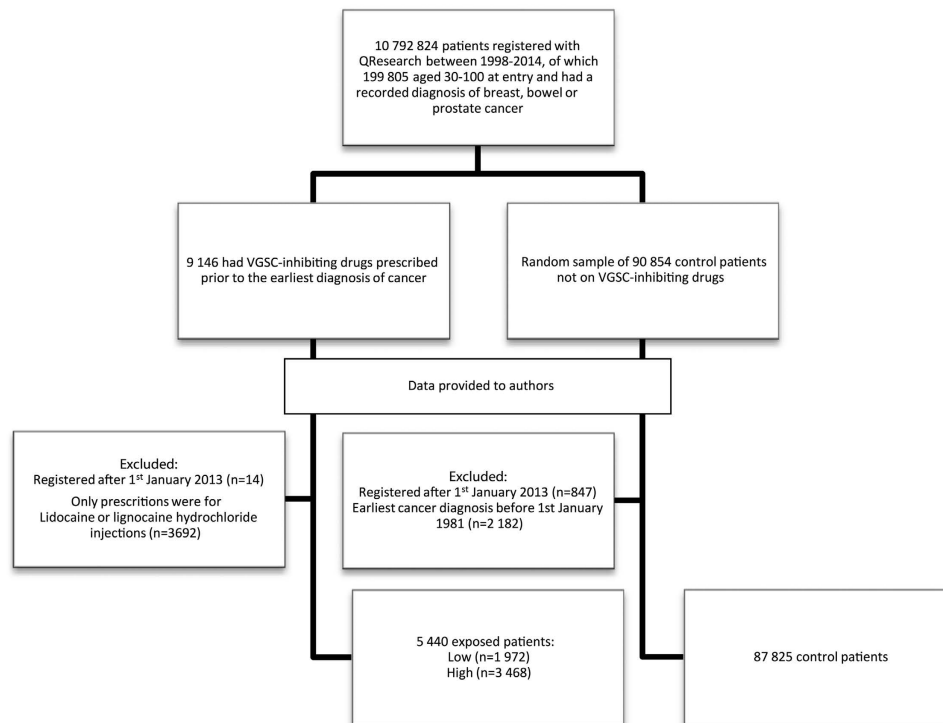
10 792 824 patients registered with QResearch between 1998-2014, of which 199 805 aged 30-100 at entry and had a recorded diagnosis of breast, bowel or prostate cancer

9 146 had VGSC-inhibiting drugs prescribed prior to the earliest diagnosis of cancer

Random sample of 90 854 control patients not on VGSC-inhibiting drugs

Data provided to authors

Excluded:
Registered after 1$^{st}$ January 2013 (n=14)
Only prescritions were for Lidocaine or lignocaine hydrochloride injections (n=3692)

Excluded:
Registered after 1$^{st}$ January 2013 (n=847)
Earliest cancer diagnosis before 1st January 1981 (n=2 182)

5 440 exposed patients:
Low (n=1 972)
High (n=3 468)

87 825 control patients